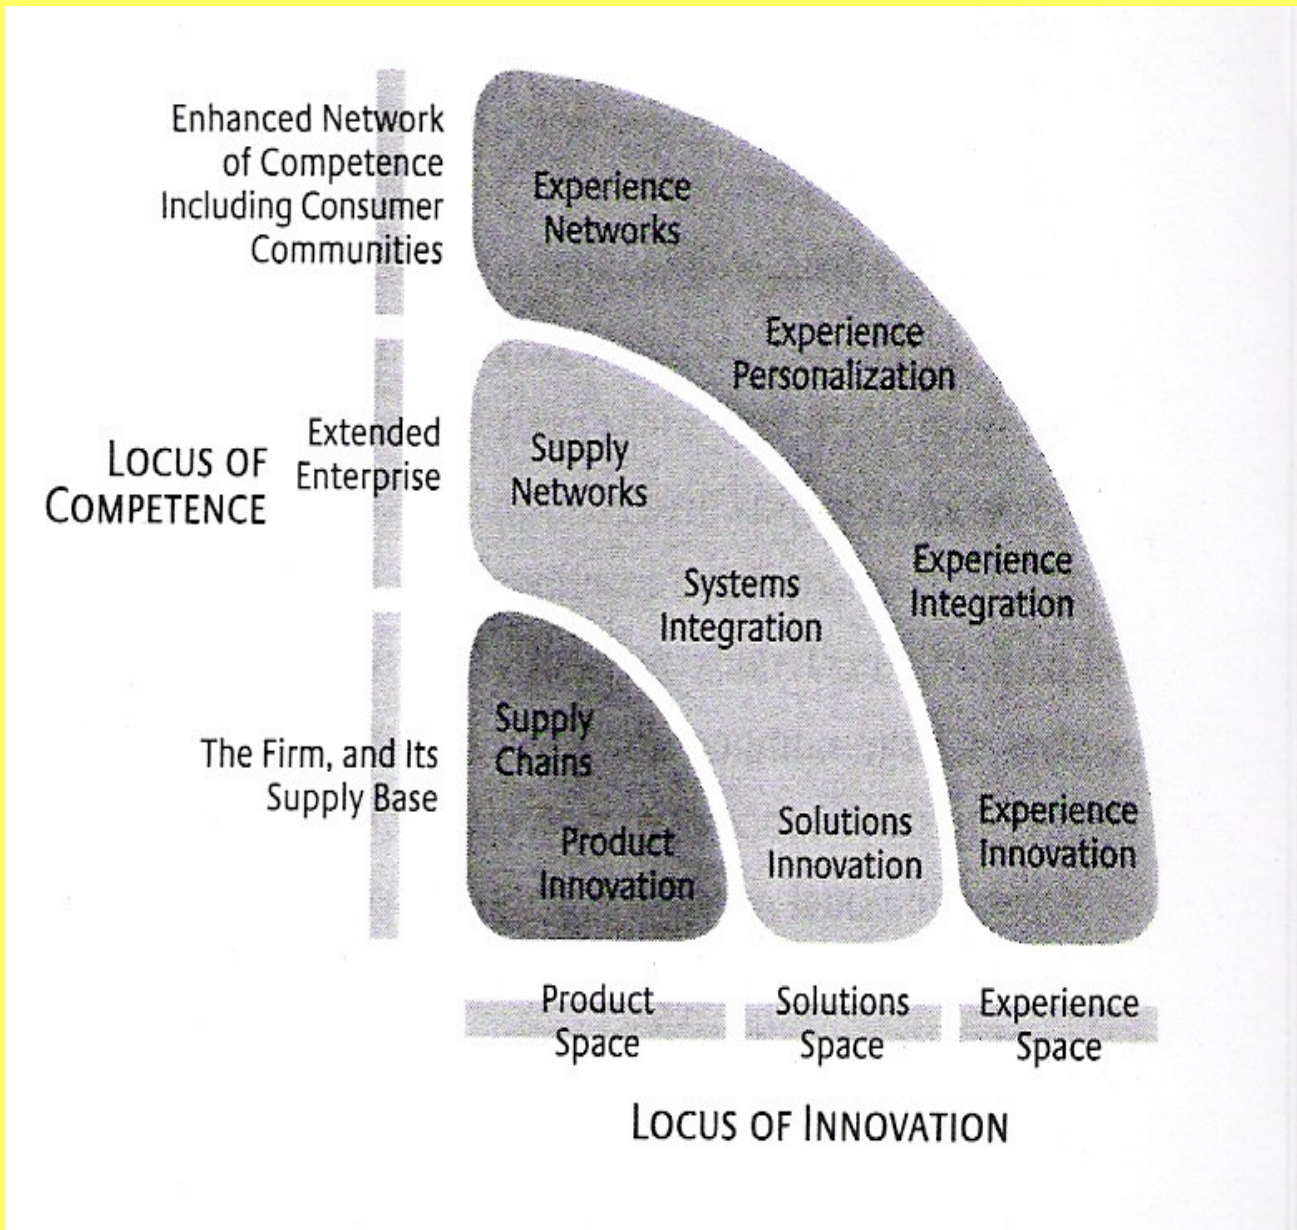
Enhanced Network of Competence Including Consumer Communities

Extended Enterprise

The Firm, and Its Supply Base

LOCUS OF COMPETENCE

Experience Networks

Experience Personalization

Experience Integration

Experience Innovation

Supply Networks

Systems Integration

Solutions Innovation

Supply Chains

Product Innovation

Product Space

Solutions Space

Experience Space

LOCUS OF INNOVATION